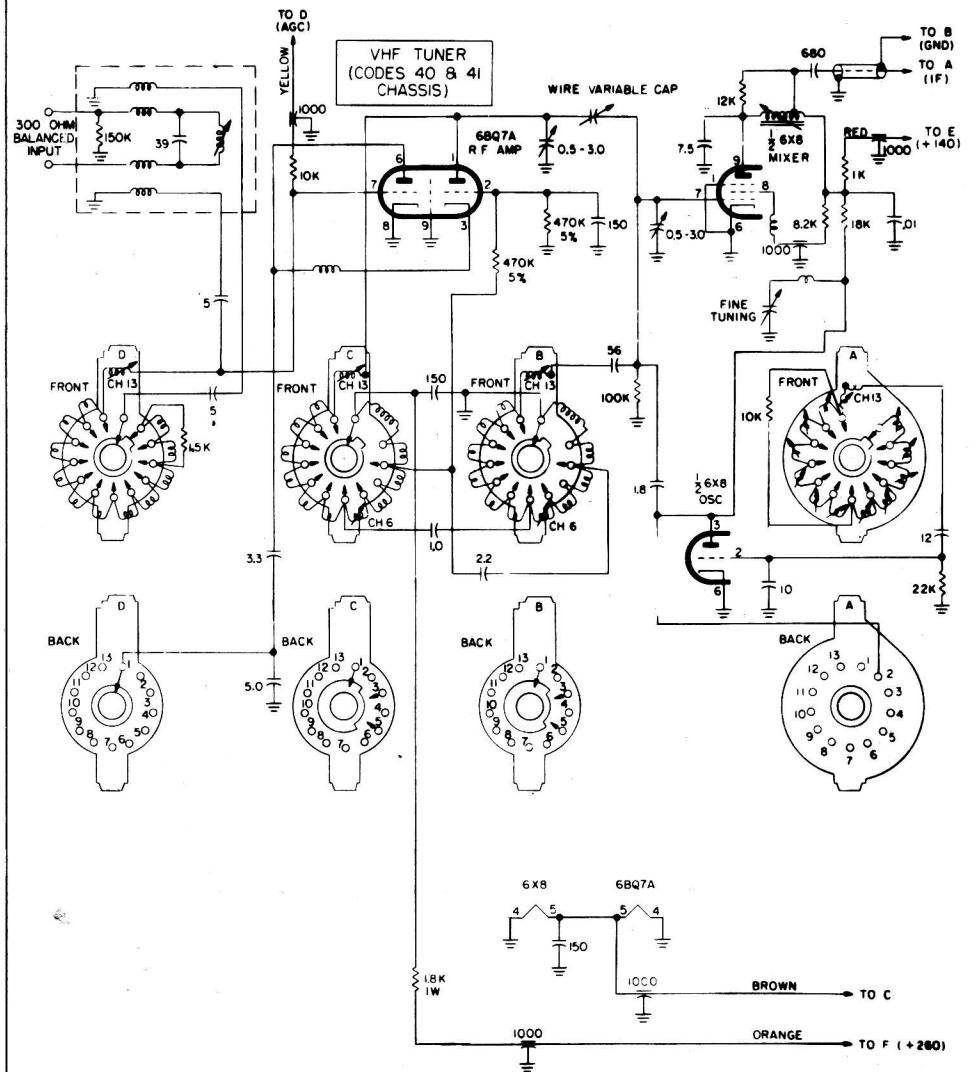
TO D (AGC)

VHF TUNER (CODES 40 & 41 CHASSIS)

TO B (GND)
TO A (IF)
680
WIRE VARIABLE CAP
12K
YELLOW
1000
300 OHM BALANCED INPUT
150K
39
10K
6BQ7A RF AMP
6
1
7
2
8
9
3
0.5-3.0
470K 5%
150
7.5
$\frac{1}{2}$ 6X8 MIXER
9
7
8
6
1
1000
RED
TO E (+140)
1000
1K
8.2K
18K
.01
0.5-3.0
470K 5%
5
FINE TUNING
D
FRONT
CH 13
5
1.5K
C
FRONT
CH 13
150
FRONT
B
CH 13
56
100K
A
FRONT
CH13
10K
1.8
$\frac{1}{2}$ 6X8 OSC
3
2
6
CH 6
1.0
CH 6
2.2
12
10
22K
3.3
D
BACK
13 12 11 10 9 8 7 6 5 4 3 2 1
C
BACK
5.0
13 12 11 10 9 8 7 6 5 4 3 2 1
B
BACK
13 12 11 10 9 8 7 6 5 4 3 2 1
A
BACK
13 12 11 10 9 8 7 6 5 4 3 2 1
6X8
4
5
150
6BQ7A
5
4
1000
BROWN
TO C
1.8K 1W
1000
ORANGE
TO F (+260)